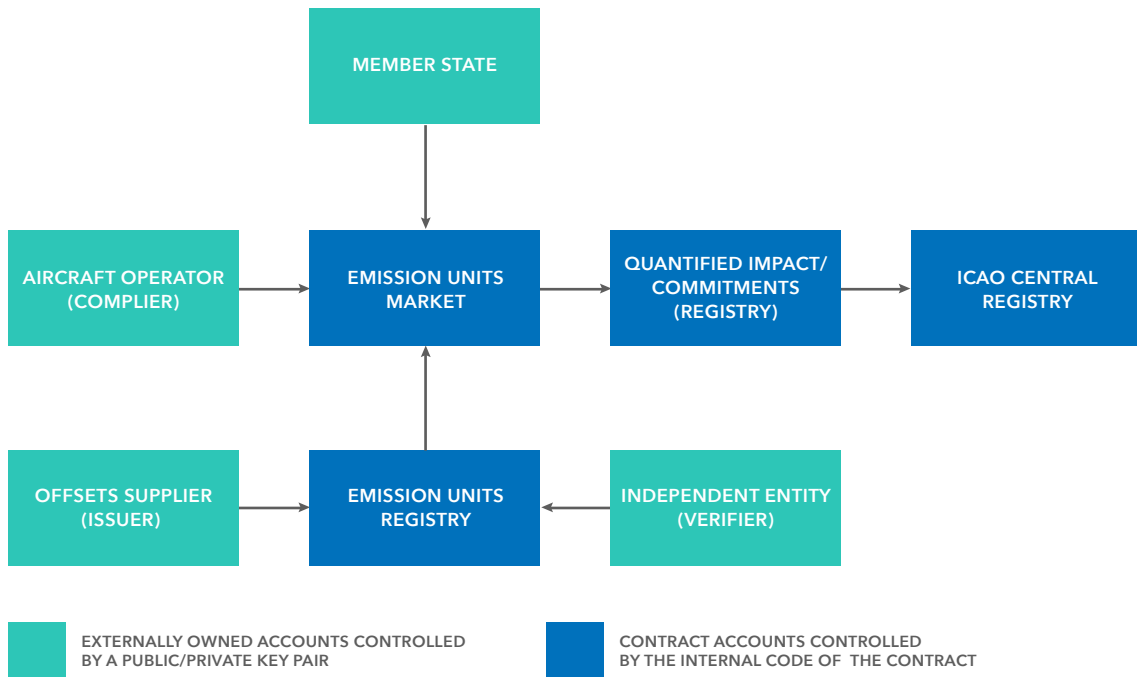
MEMBER STATE

AIRCRAFT OPERATOR (COMPLIER)

EMISSION UNITS MARKET

QUANTIFIED IMPACT/ COMMITMENTS (REGISTRY)

ICAO CENTRAL REGISTRY

OFFSETS SUPPLIER (ISSUER)

EMISSION UNITS REGISTRY

INDEPENDENT ENTITY (VERIFIER)

EXTERNALLY OWNED ACCOUNTS CONTROLLED BY A PUBLIC/PRIVATE KEY PAIR

CONTRACT ACCOUNTS CONTROLLED BY THE INTERNAL CODE OF THE CONTRACT